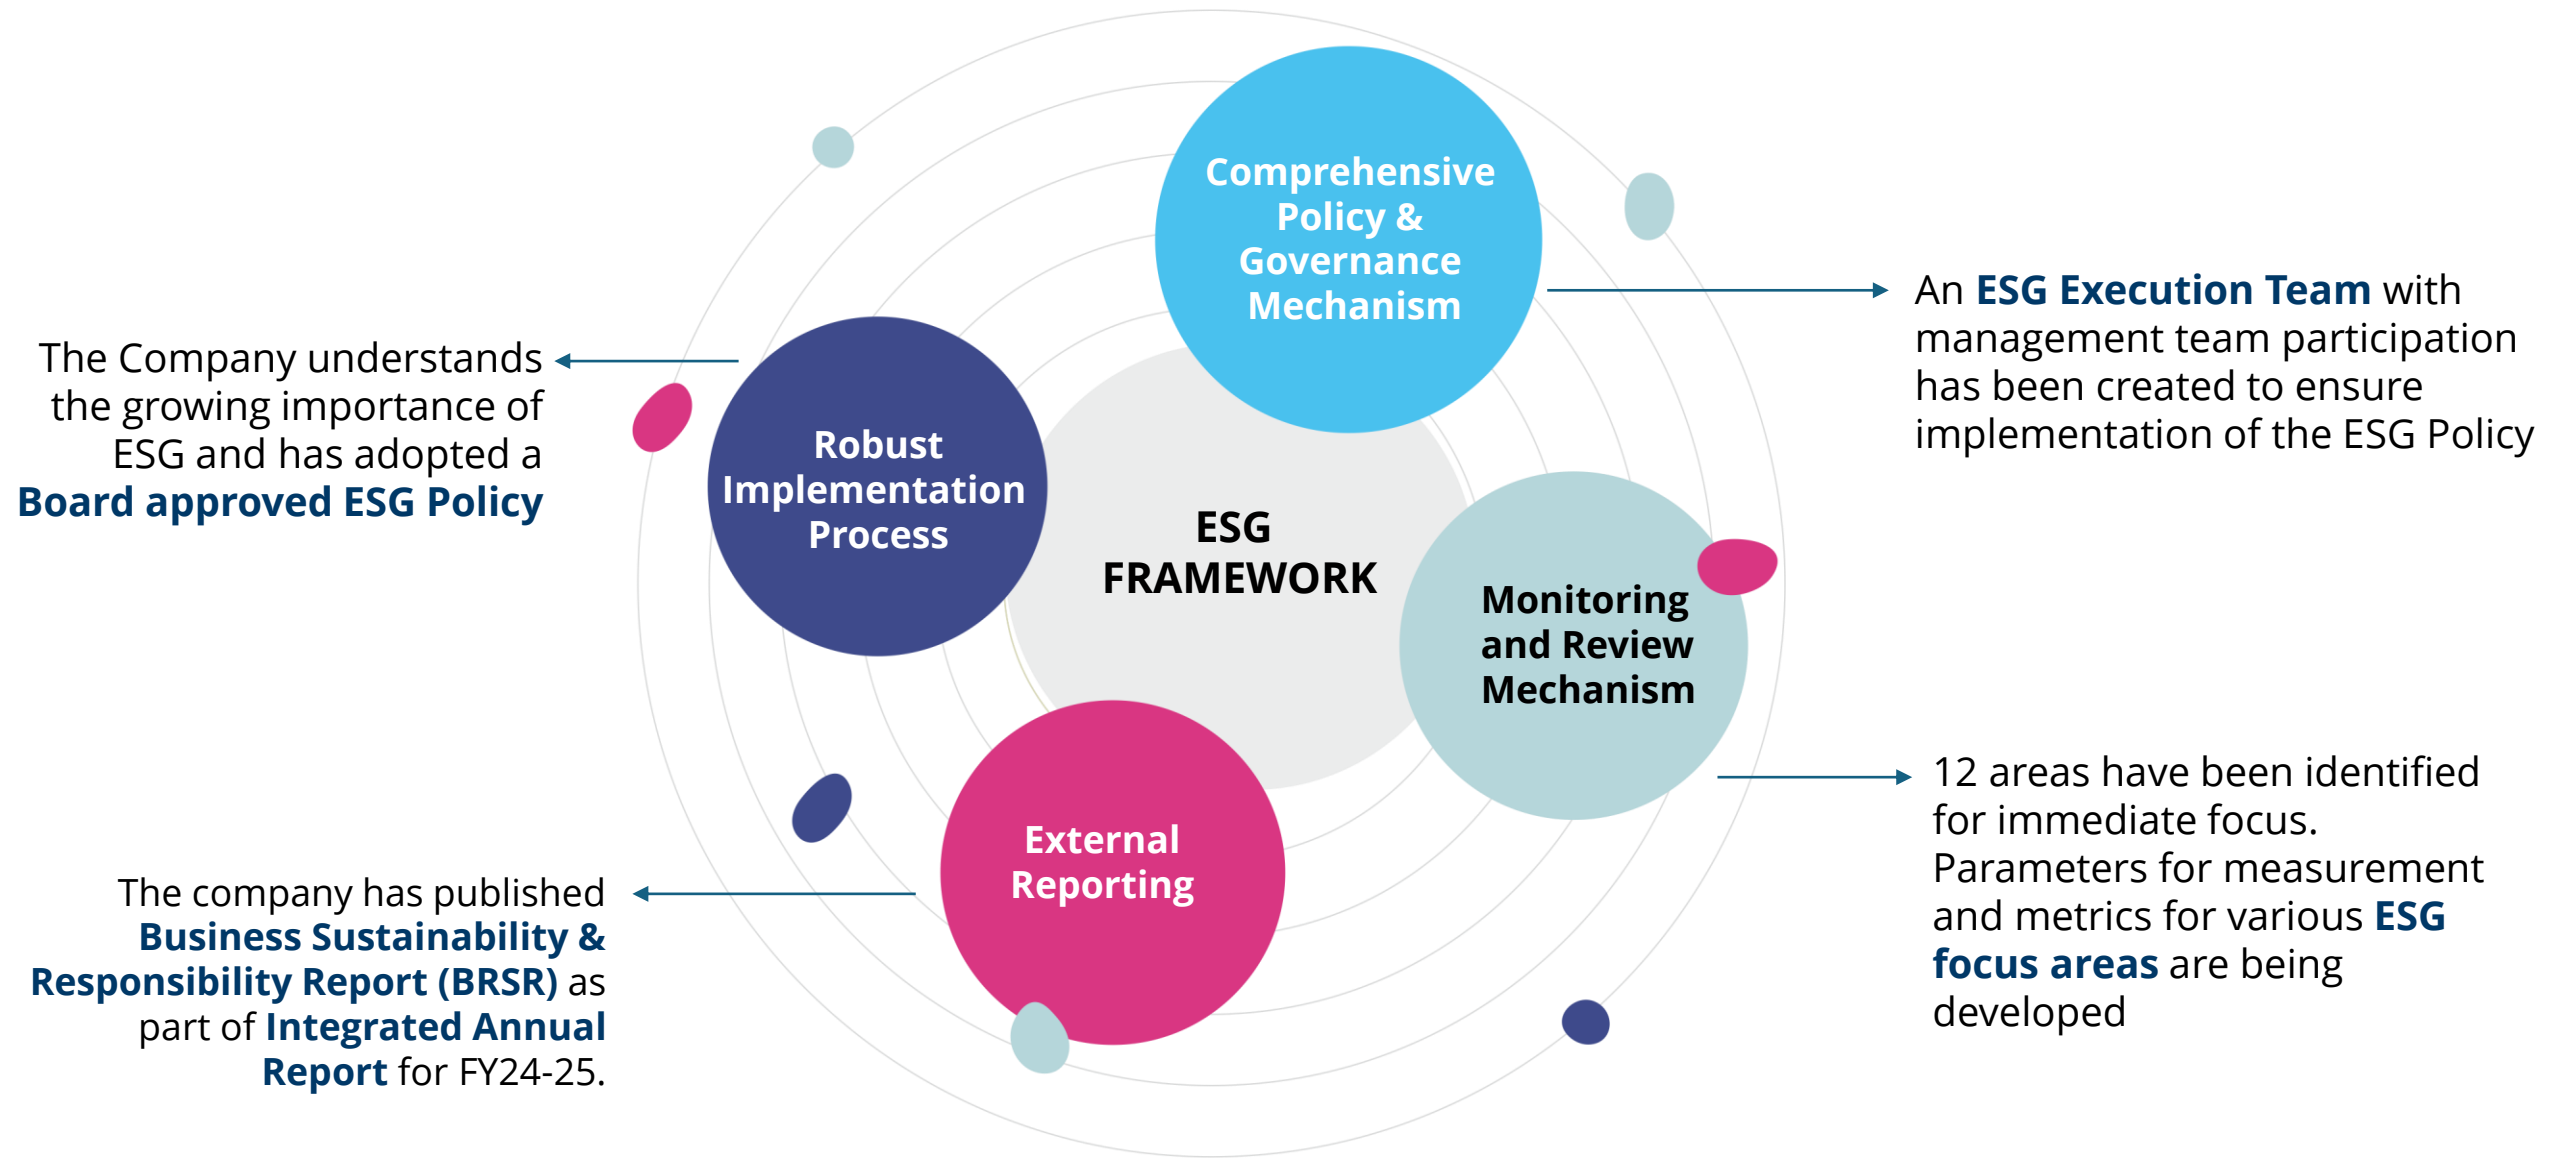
The Company understands the growing importance of ESG and has adopted a Board approved ESG Policy

Comprehensive Policy & Governance Mechanism

An ESG Execution Team with management team participation has been created to ensure implementation of the ESG Policy

Robust Implementation Process

ESG FRAMEWORK

Monitoring and Review Mechanism

12 areas have been identified for immediate focus. Parameters for measurement and metrics for various ESG focus areas are being developed

External Reporting

The company has published Business Sustainability & Responsibility Report (BRSR) as part of Integrated Annual Report for FY24-25.